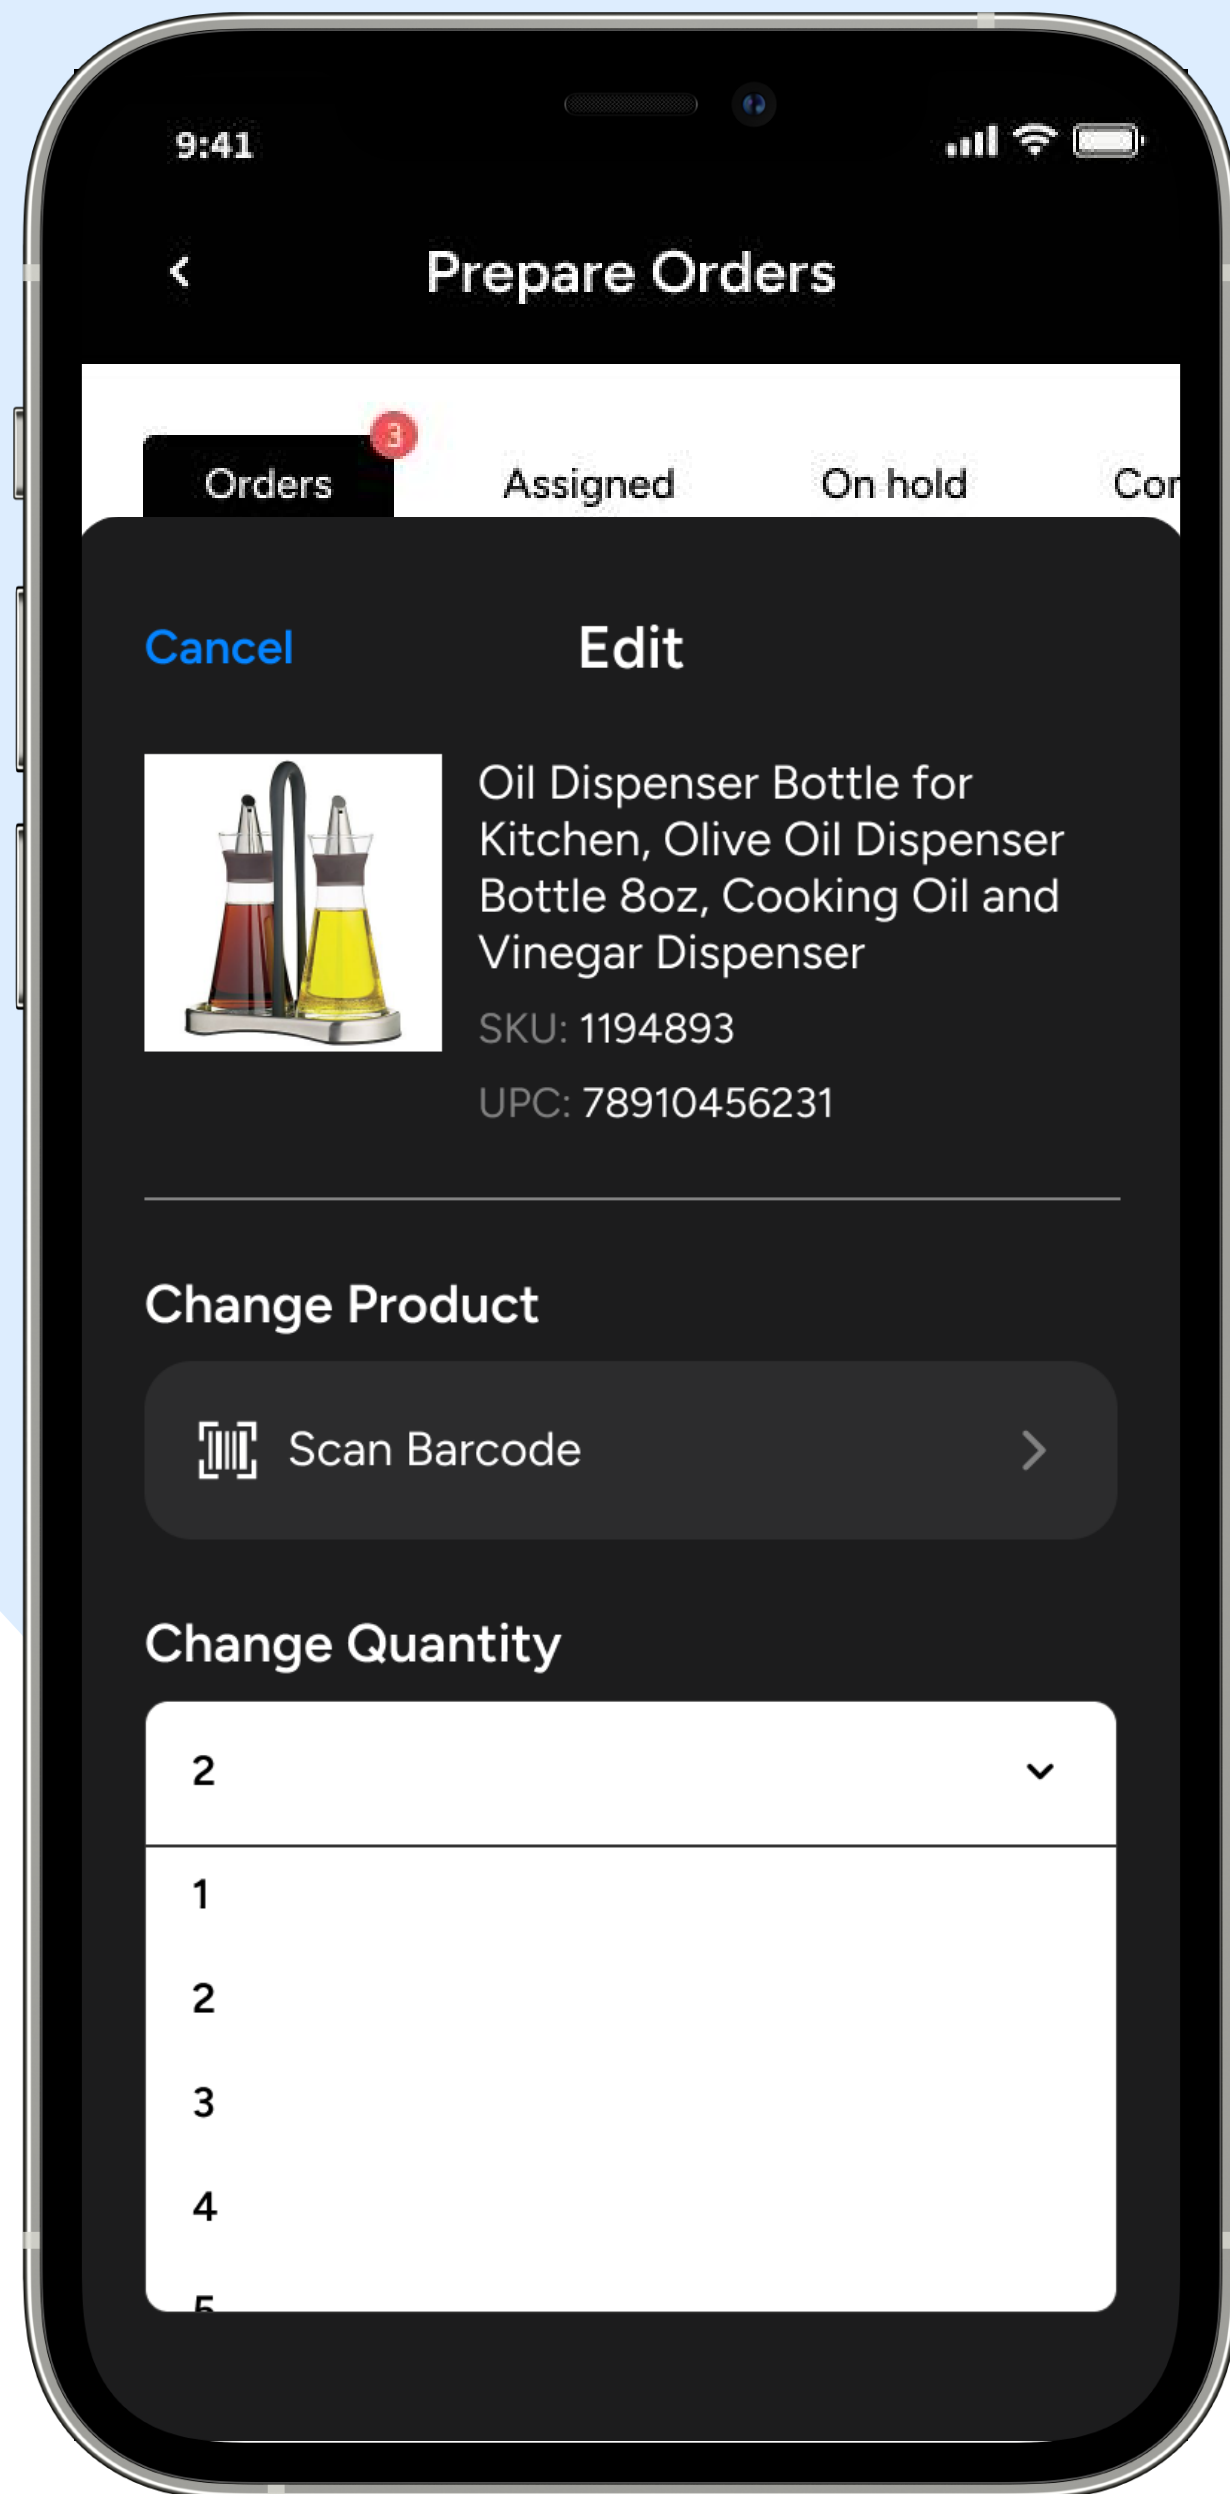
9:41

Prepare Orders

Orders 3 Assigned On hold Cor

Cancel Edit

Oil Dispenser Bottle for Kitchen, Olive Oil Dispenser Bottle 8oz, Cooking Oil and Vinegar Dispenser

SKU: 1194893

UPC: 78910456231

Change Product

Scan Barcode

Change Quantity

2

1

2

3

4

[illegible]